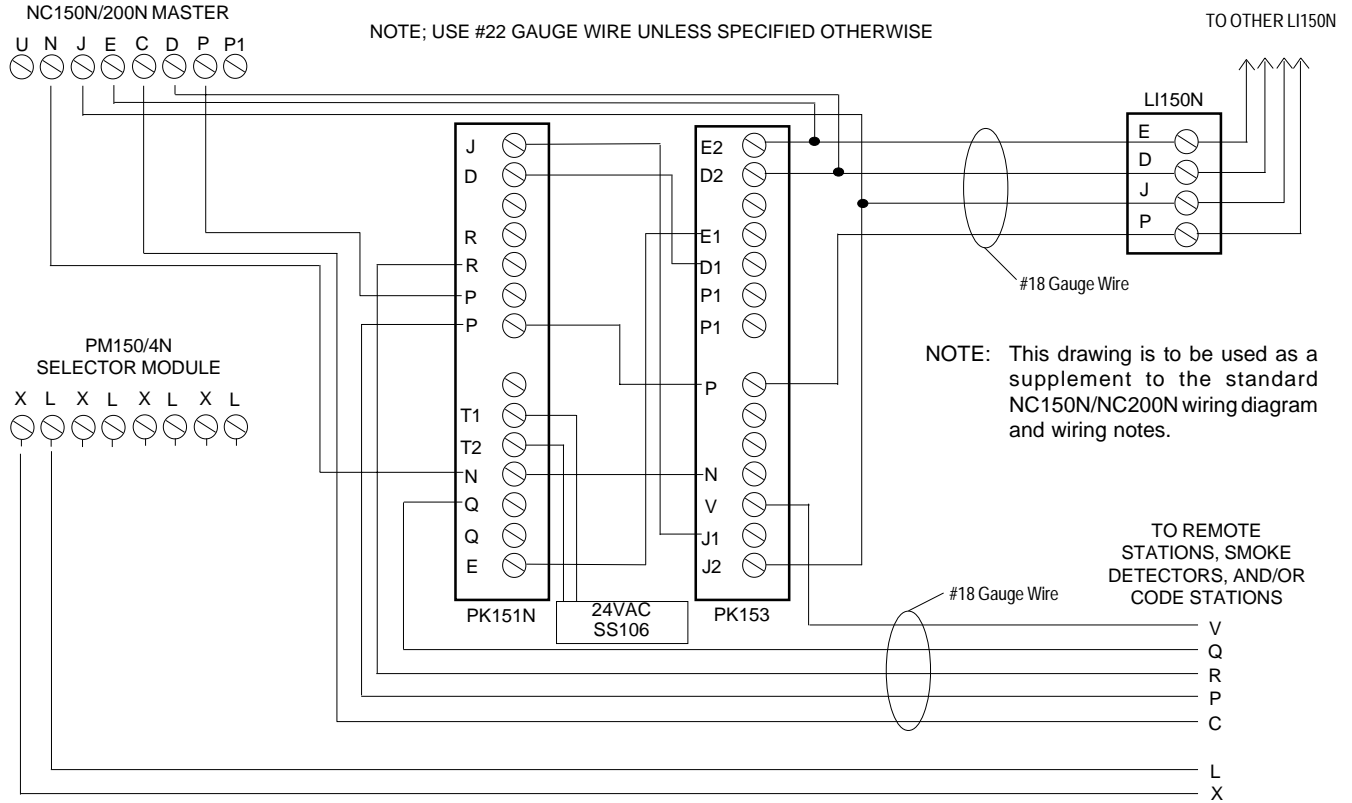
NC150N/200N MASTER

U N J E C D P P1

NOTE; USE #22 GAUGE WIRE UNLESS SPECIFIED OTHERWISE

TO OTHER LI150N

LI150N

E
D
J
P

J
D
R
R
P
P
T1
T2
N
Q
Q
E

PK151N

E2
D2
E1
D1
P1
P1
P
N
V
J1
J2

PK153

24VAC
SS106

#18 Gauge Wire

NOTE: This drawing is to be used as a supplement to the standard NC150N/NC200N wiring diagram and wiring notes.

PM150/4N
SELECTOR MODULE

X L X L X L X L

TO REMOTE STATIONS, SMOKE DETECTORS, AND/OR CODE STATIONS

#18 Gauge Wire

V
Q
R
P
C
L
X